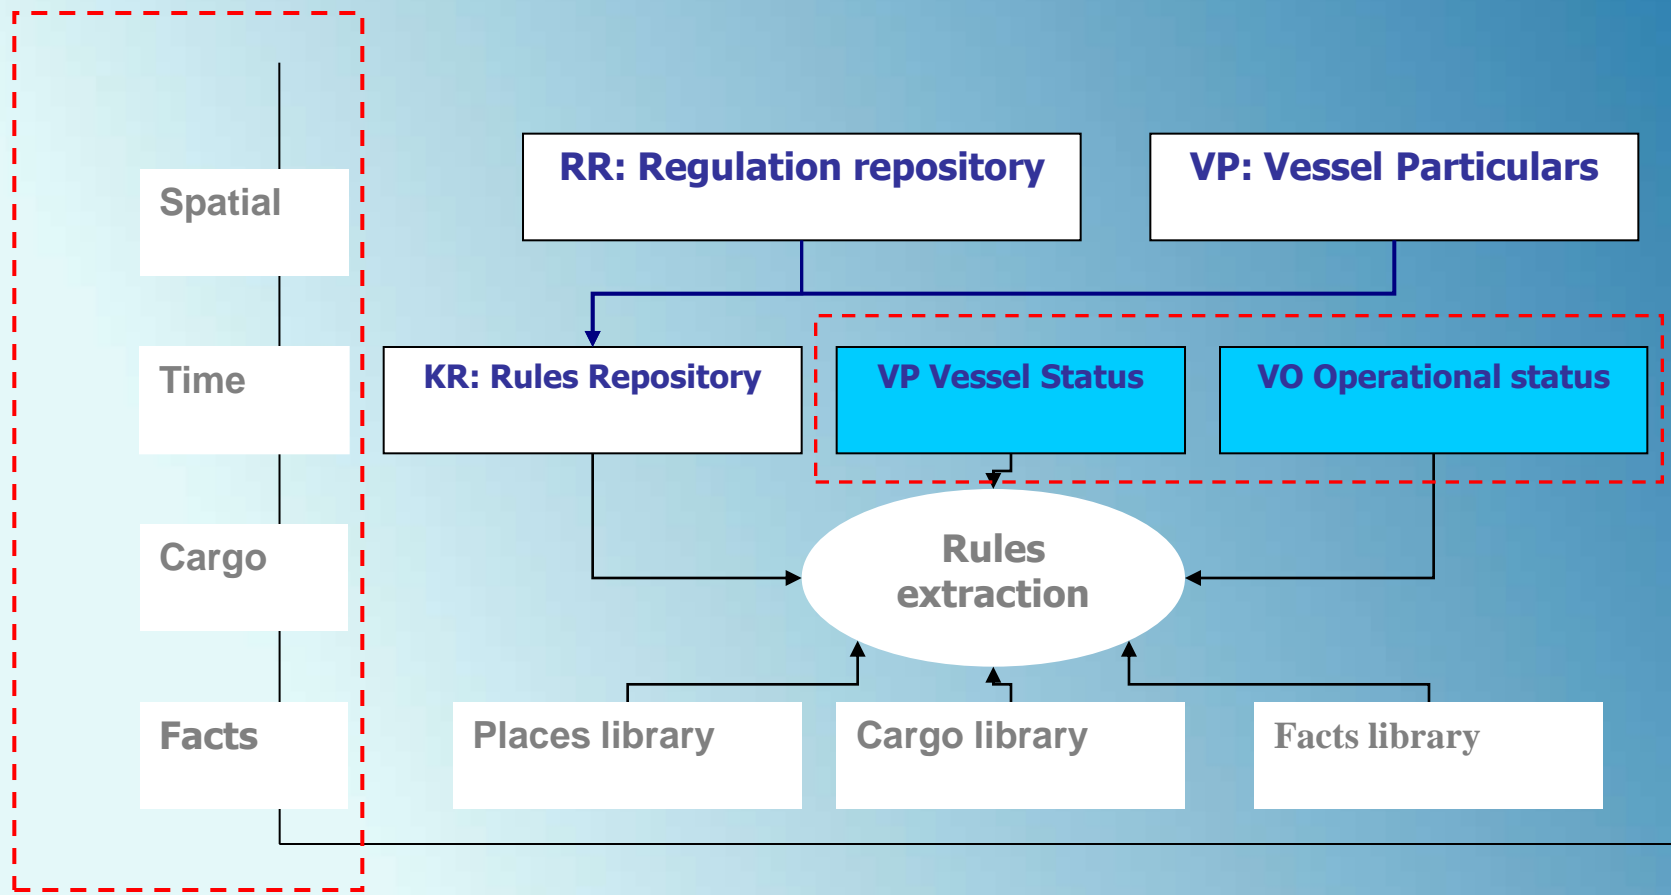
Spatial

Time

Cargo

Facts

RR: Regulation repository

VP: Vessel Particulars

KR: Rules Repository

VP Vessel Status

VO Operational status

Rules extraction

Places library

Cargo library

Facts library